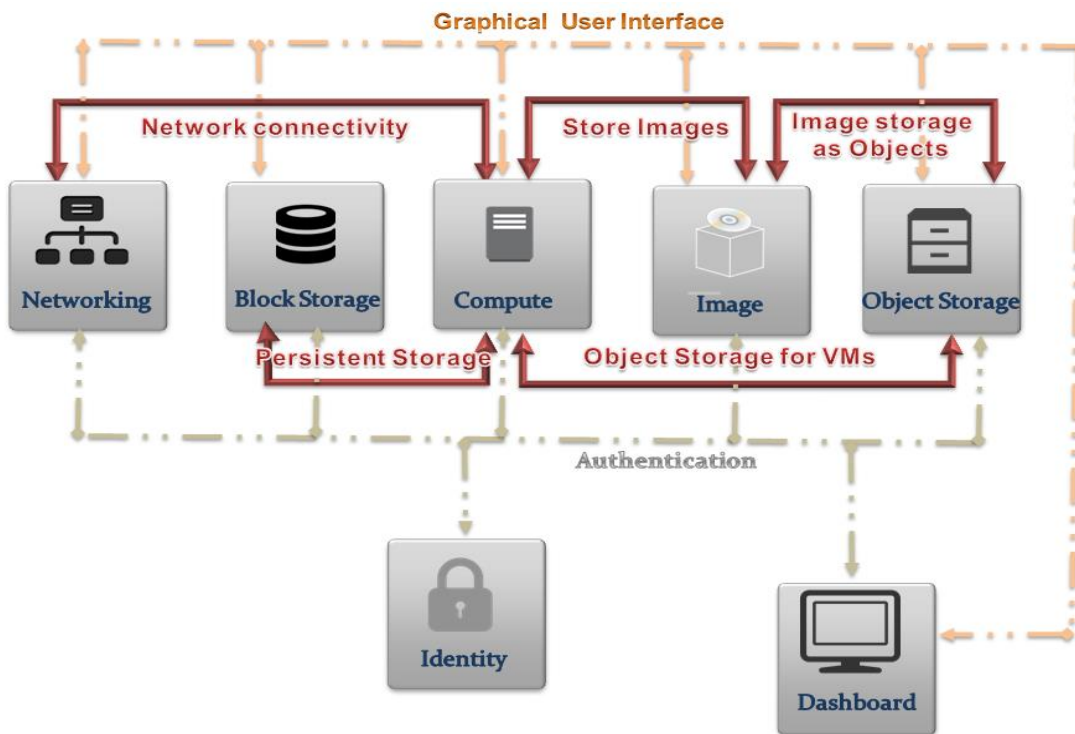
Graphical User Interface

Network connectivity

Store Images

Image storage as Objects

Networking

Block Storage

Compute

Image

Object Storage

Persistent Storage

Object Storage for VMs

Authentication

Identity

Dashboard